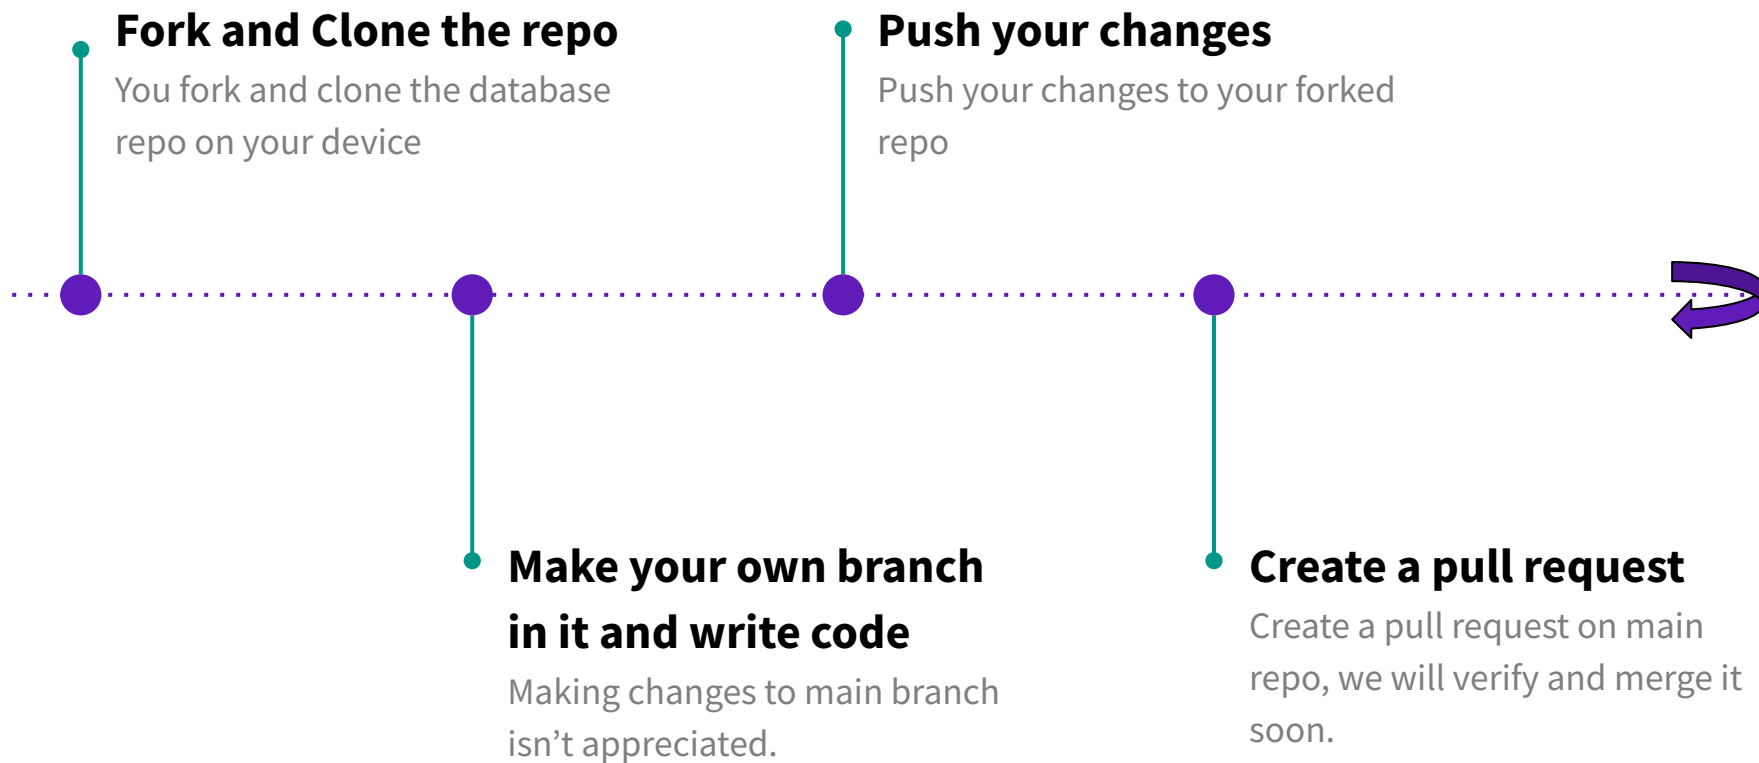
Fork and Clone the repo
You fork and clone the database repo on your device

Make your own branch in it and write code
Making changes to main branch isn’t appreciated.

Push your changes
Push your changes to your forked repo

Create a pull request
Create a pull request on main repo, we will verify and merge it soon.